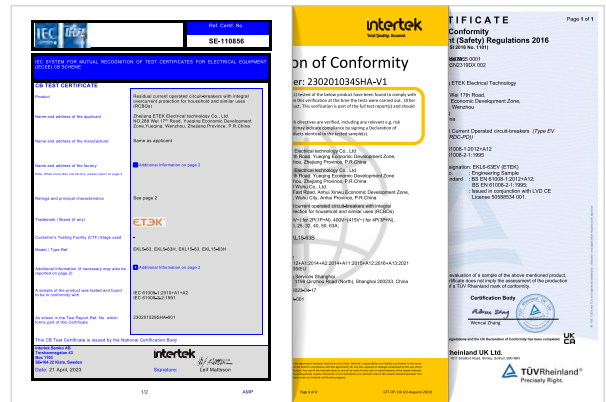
IEC
Ref. Certif. No.
SE-110856

IEC SYSTEM FOR MUTUAL RECOGNITION OF TEST CERTIFICATES FOR ELECTRICAL EQUIPMENT (IECEE) CB SCHEME

CB TEST CERTIFICATE

| | |
|---|---|
| Product | Residual current operated circuit-breakers with integral overcurrent protection for household and similar uses (RCBOs) |
| Name and address of the applicant | Zhejiang ETEK electrical technology Co., Ltd. NO.288 Wei 17th Road, Yueqing Economic Development Zone,Yueqing, Wenzhou, Zhejiang Province, P.R.China |
| Name and address of the manufacturer | Same as applicant |
| Name and address of the factory | Additional information on page 2 |
| Ratings and principal characteristics | See page 2 |
| Trademark / Brand (if any) | ETEK |
| Customer's Testing Facility (CTF) Stage used | |
| Model / Type Ref. | EKL6-63, EKL6-63H, EKL16-63, EKL16-63H |
| Additional information (if necessary may also be reported on page 2) | |
| A sample of the product was tested and found to be in conformity with | IEC 61009-1:2010+A1+A2 IEC 61009-2-1:1991 |
| As shown in the Test Report Ref. No. which forms part of this Certificate | 230201034SHA-001 |

This CB Test Certificate is issued by the National Certification Body

intertek
Intertek Semko AB
Torshamnsgatan 43
Box 1103
164 22 Kista, Sweden
Date: 21 April, 2023
Signature: Leif Mattsson

1/2 AMP

intertek
Total Quality. Assured.
on of Conformity
r: 230201034SHA-V1

Page 1 of 2

Page 1 of 1
TIFICATE
onformity
t (Safety) Regulations 2016
SI 2016 No. 1101)

Certification Body
Wencai Zhang
Rheinland UK Ltd.
TÜVRheinland®
Precisely Right.